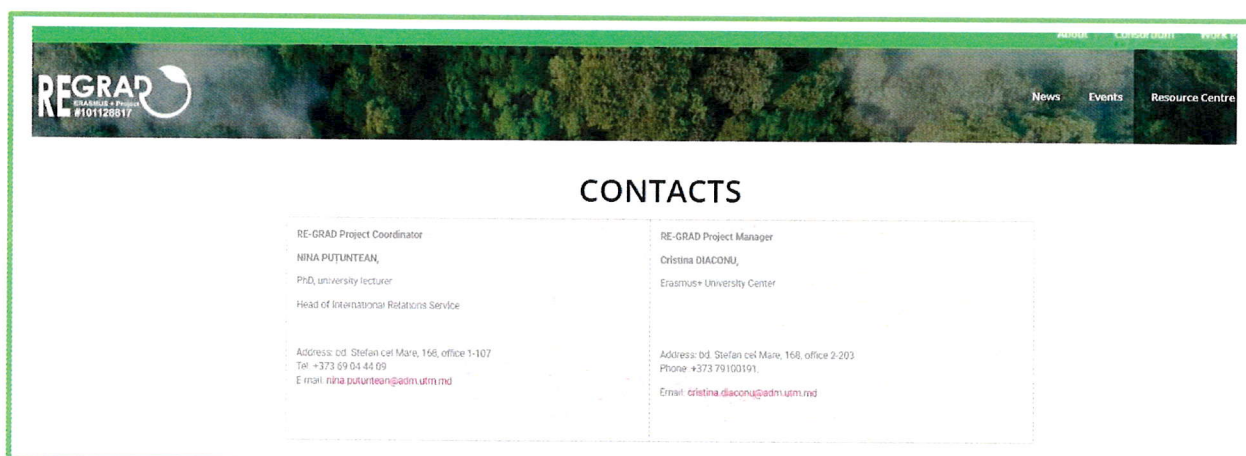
About Consortium Work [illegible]

REGRAD Erasmus + Project #101128817

News Events Resource Centre

CONTACTS

| RE-GRAD Project Coordinator | RE-GRAD Project Manager |
|---|---|
| NINA PUTUNTEAN, | Cristina DIACONU, |
| PhD, university lecturer | Erasmus+ University Center |
| Head of International Relations Service | |
| Address: bd. Stefan cel Mare, 168, office 1-107 Tel: +373 69 04 44 09 E mail: nina.puntuntean@adm.utm.md | Address: bd. Stefan cel Mare, 168, office 2-203 Phone: +373 79100191, Email: cristina.diaconu@adm.utm.md |